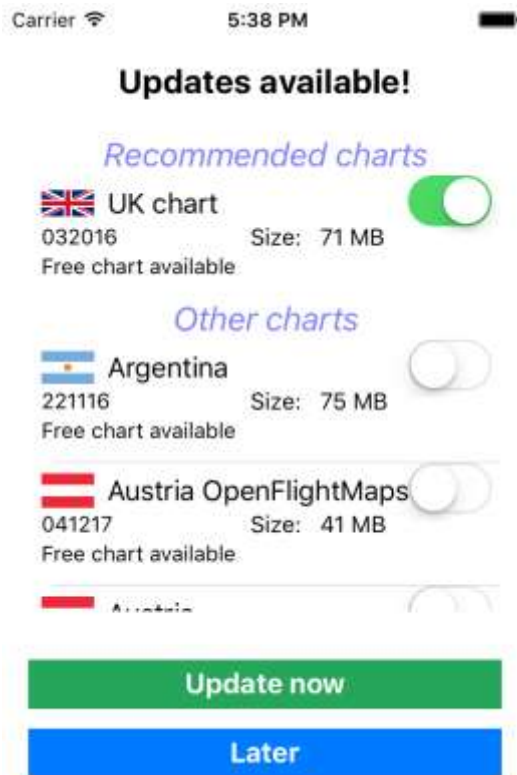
Carrier 5:38 PM

Updates available!

Recommended charts

UK chart
032016 Size: 71 MB
Free chart available

Other charts

Argentina
221116 Size: 75 MB
Free chart available

Austria OpenFlightMaps
041217 Size: 41 MB
Free chart available

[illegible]

Update now

Later